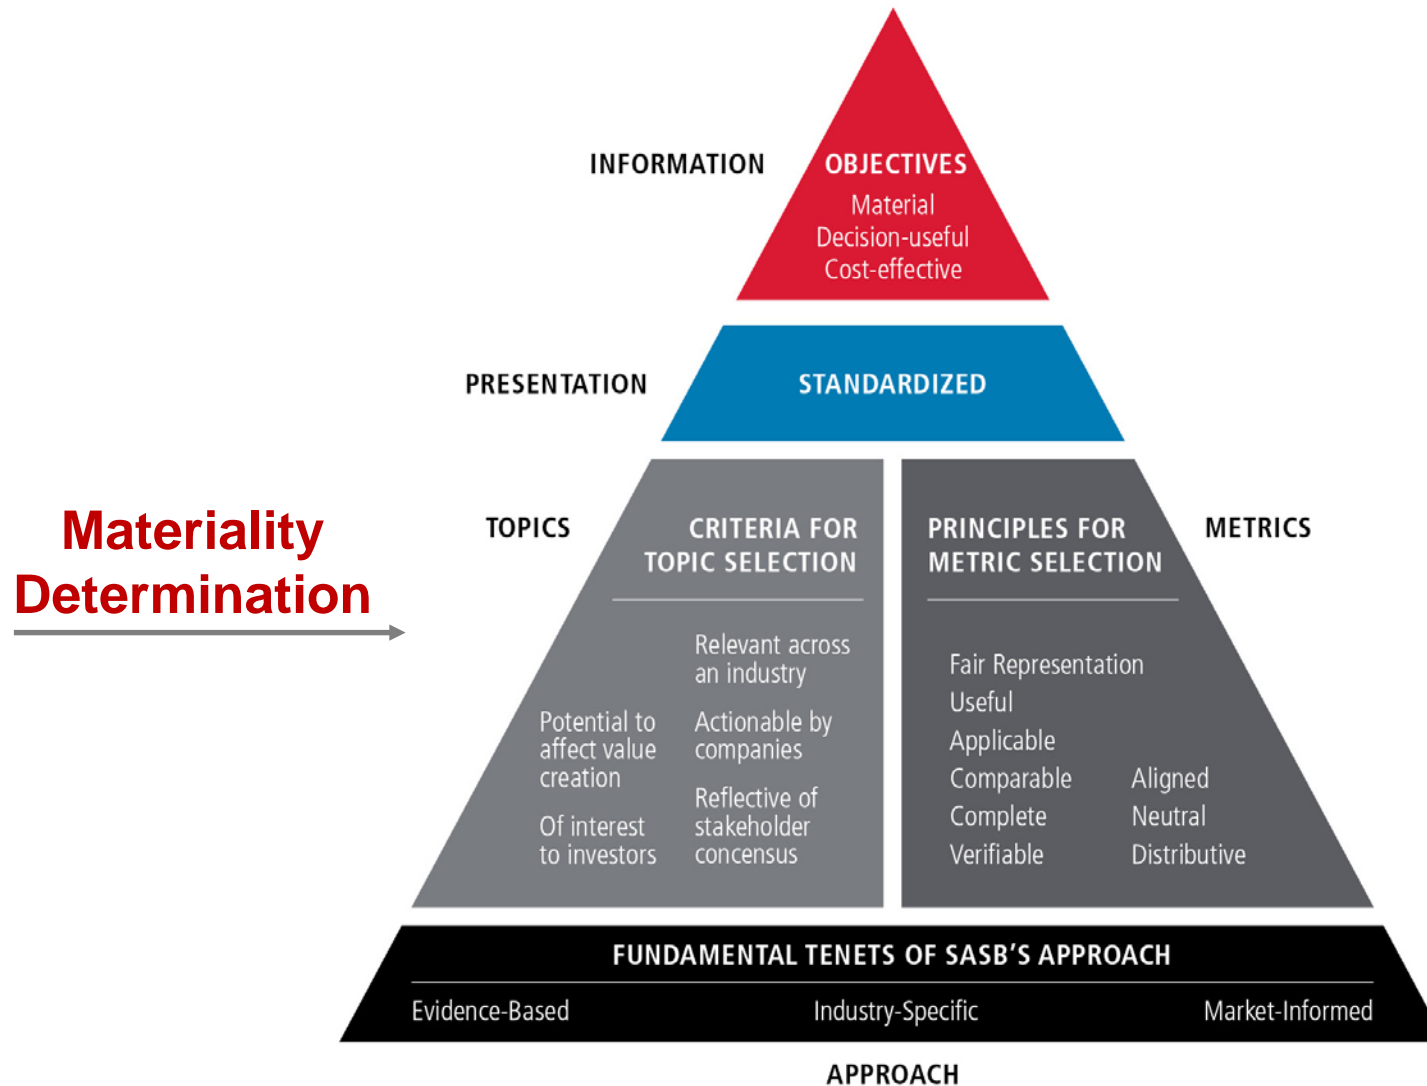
INFORMATION

OBJECTIVES
Material
Decision-useful
Cost-effective

PRESENTATION

STANDARDIZED

Materiality Determination

TOPICS

CRITERIA FOR TOPIC SELECTION

Potential to affect value creation

Of interest to investors

Relevant across an industry

Actionable by companies

Reflective of stakeholder concensus

PRINCIPLES FOR METRIC SELECTION

METRICS

Fair Representation
Useful
Applicable
Comparable
Complete
Verifiable

Aligned
Neutral
Distributive

FUNDAMENTAL TENETS OF SASB'S APPROACH

Evidence-Based
Industry-Specific
Market-Informed

APPROACH